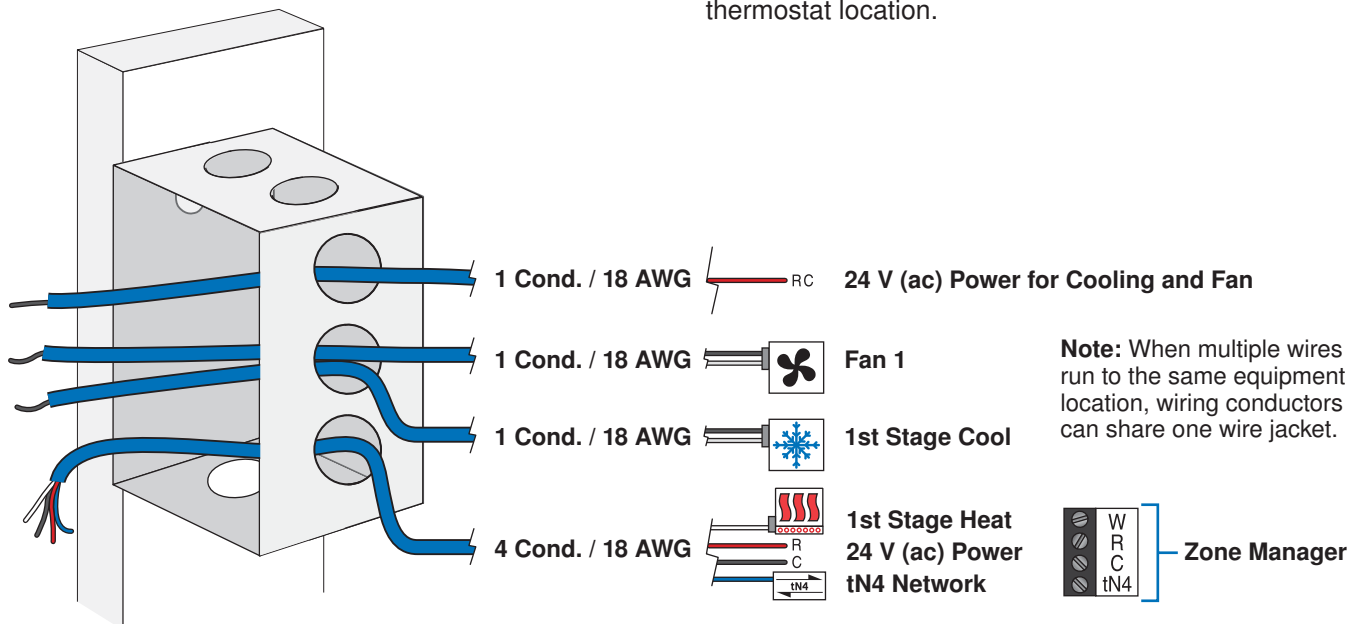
thermostat location.

1 Cond. / 18 AWG
RC
24 V (ac) Power for Cooling and Fan

1 Cond. / 18 AWG
Fan 1

Note: When multiple wires run to the same equipment location, wiring conductors can share one wire jacket.

1 Cond. / 18 AWG
1st Stage Cool

4 Cond. / 18 AWG
R
C
tN4
1st Stage Heat
24 V (ac) Power
tN4 Network

W
R
C
tN4
Zone Manager